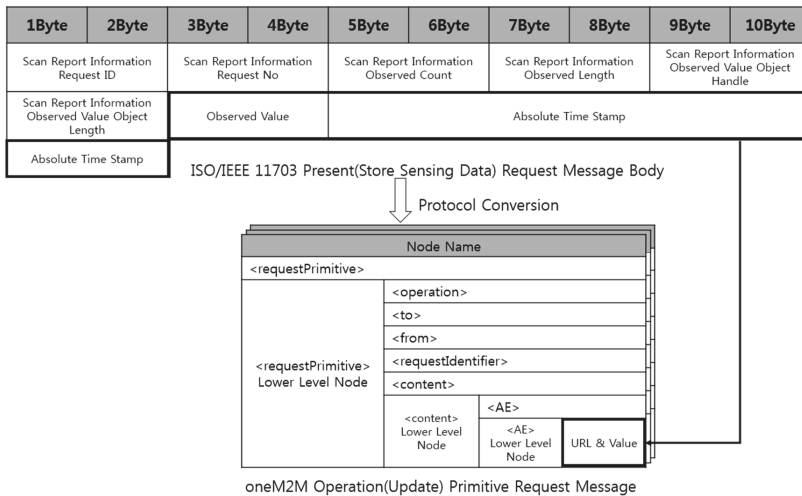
| 1Byte | 2Byte | 3Byte | 4Byte | 5Byte | 6Byte | 7Byte | 8Byte | 9Byte | 10Byte |
|---|---|---|---|---|---|---|---|---|---|
| Scan Report Information Request ID | | Scan Report Information Request No | | Scan Report Information Observed Count | | Scan Report Information Observed Length | | Scan Report Information Observed Value Object Handle | |
| Scan Report Information Observed Value Object Length | | Observed Value | | Absolute Time Stamp | | | | | |
| Absolute Time Stamp | | | | | | | | | |

ISO/IEEE 11703 Present(Store Sensing Data) Request Message Body

Protocol Conversion

| Node Name | | |
|---|---|---|
| <requestPrimitive> | | |
| <requestPrimitive> Lower Level Node | <operation> | |
| | <to> | |
| | <from> | |
| | <requestIdentifier> | |
| | <content> | |
| | <content> Lower Level Node | <AE> |
| | | <AE> Lower Level Node | URL & Value |

oneM2M Operation(Update) Primitive Request Message